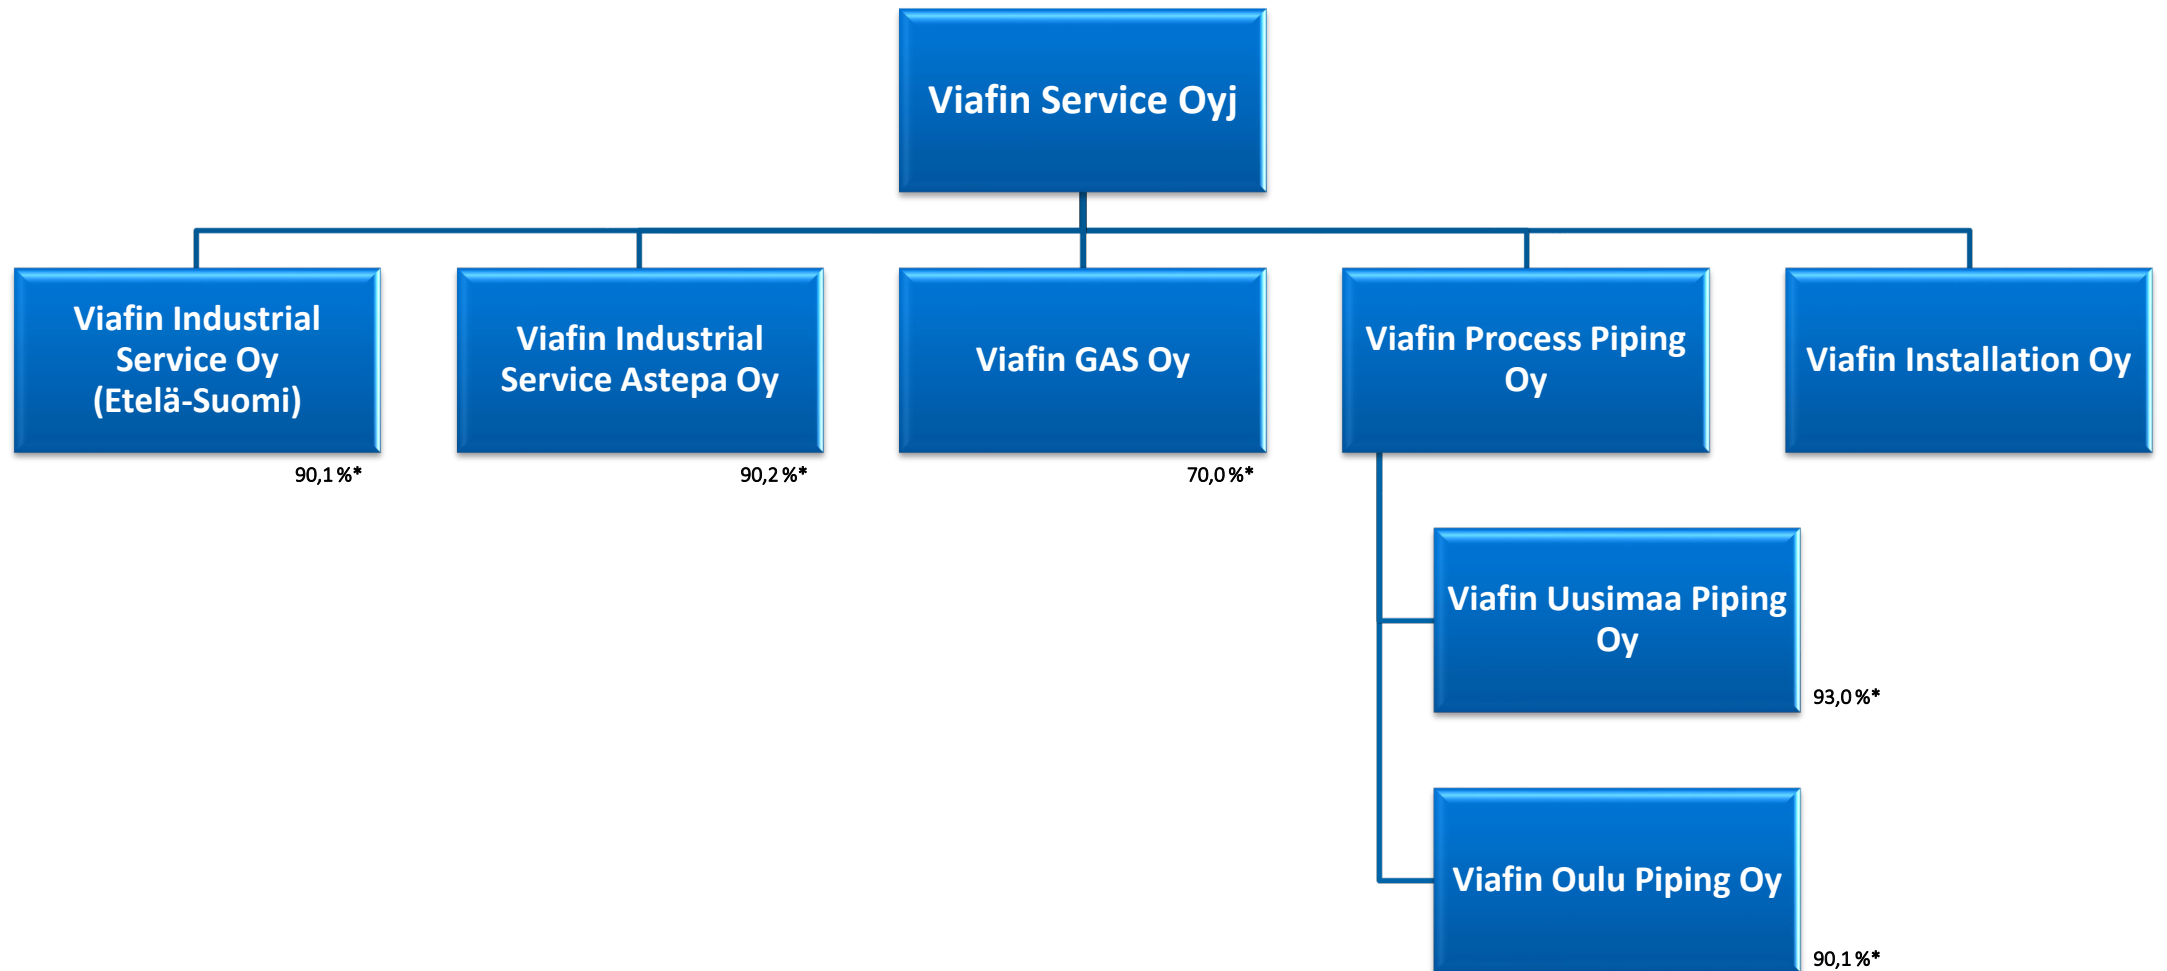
Viafin Service Oyj

Viafin Industrial Service Oy (Etelä-Suomi)

90,1 %*

Viafin Industrial Service Astepa Oy

90,2 %*

Viafin GAS Oy

70,0 %*

Viafin Process Piping Oy

Viafin Installation Oy

Viafin Uusimaa Piping Oy

93,0 %*

Viafin Oulu Piping Oy

90,1 %*